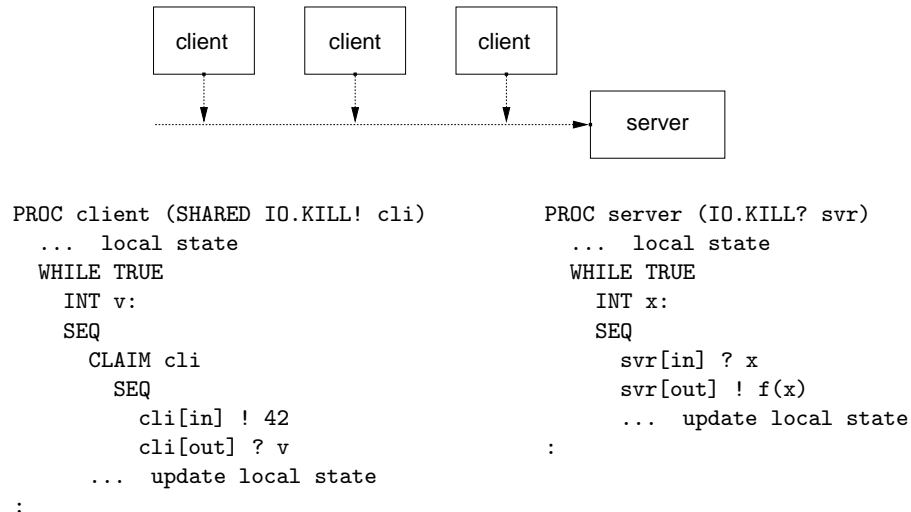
client

client

client

server

```
PROC client (SHARED IO.KILL! cli)
  ...  local state
  WHILE TRUE
    INT v:
    SEQ
      CLAIM cli
        SEQ
          cli[in] ! 42
          cli[out] ? v
      ...  update local state
:
```

```
PROC server (IO.KILL? svr)
  ...  local state
  WHILE TRUE
    INT x:
    SEQ
      svr[in] ? x
      svr[out] ! f(x)
      ...  update local state
:
```